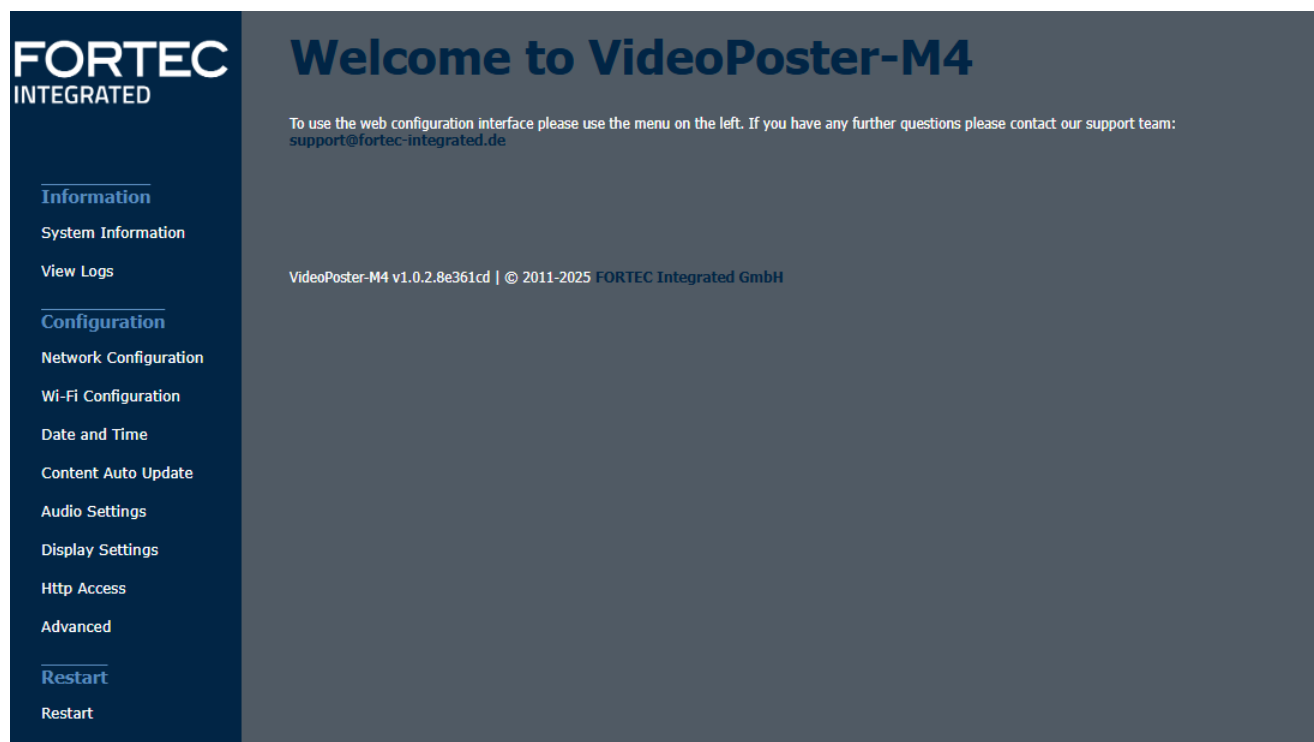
FORTEC
INTEGRATED

Information

System Information

View Logs

Configuration

Network Configuration

Wi-Fi Configuration

Date and Time

Content Auto Update

Audio Settings

Display Settings

Http Access

Advanced

Restart

Restart

Welcome to VideoPoster-M4

To use the web configuration interface please use the menu on the left. If you have any further questions please contact our support team: support@fortec-integrated.de

VideoPoster-M4 v1.0.2.8e361cd | © 2011-2025 FORTEC Integrated GmbH